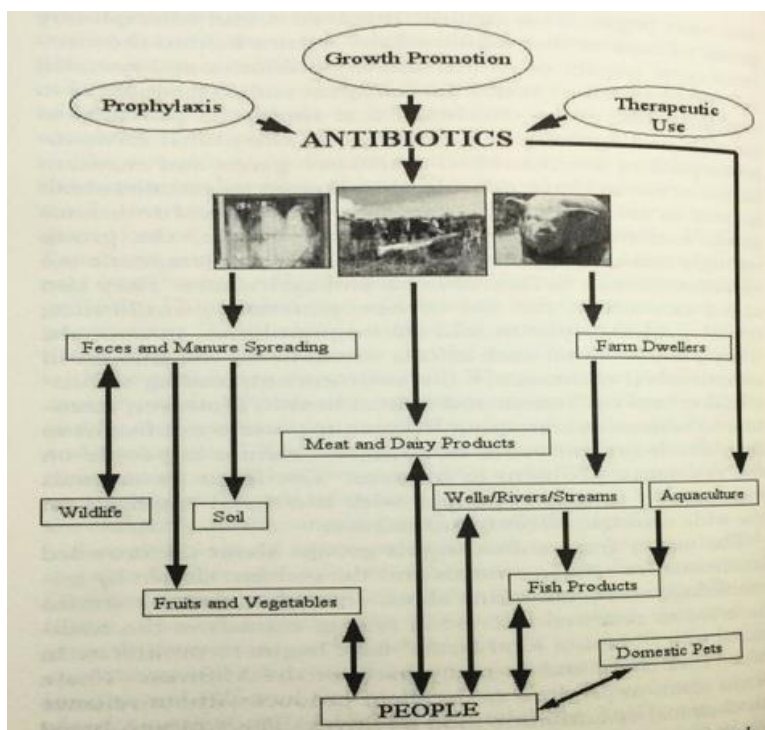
Growth Promotion

Prophylaxis

Therapeutic Use

ANTIBIOTICS

Feces and Manure Spreading

Farm Dwellers

Meat and Dairy Products

Wildlife

Soil

Wells/Rivers/Streams

Aquaculture

Fish Products

Fruits and Vegetables

Domestic Pets

PEOPLE